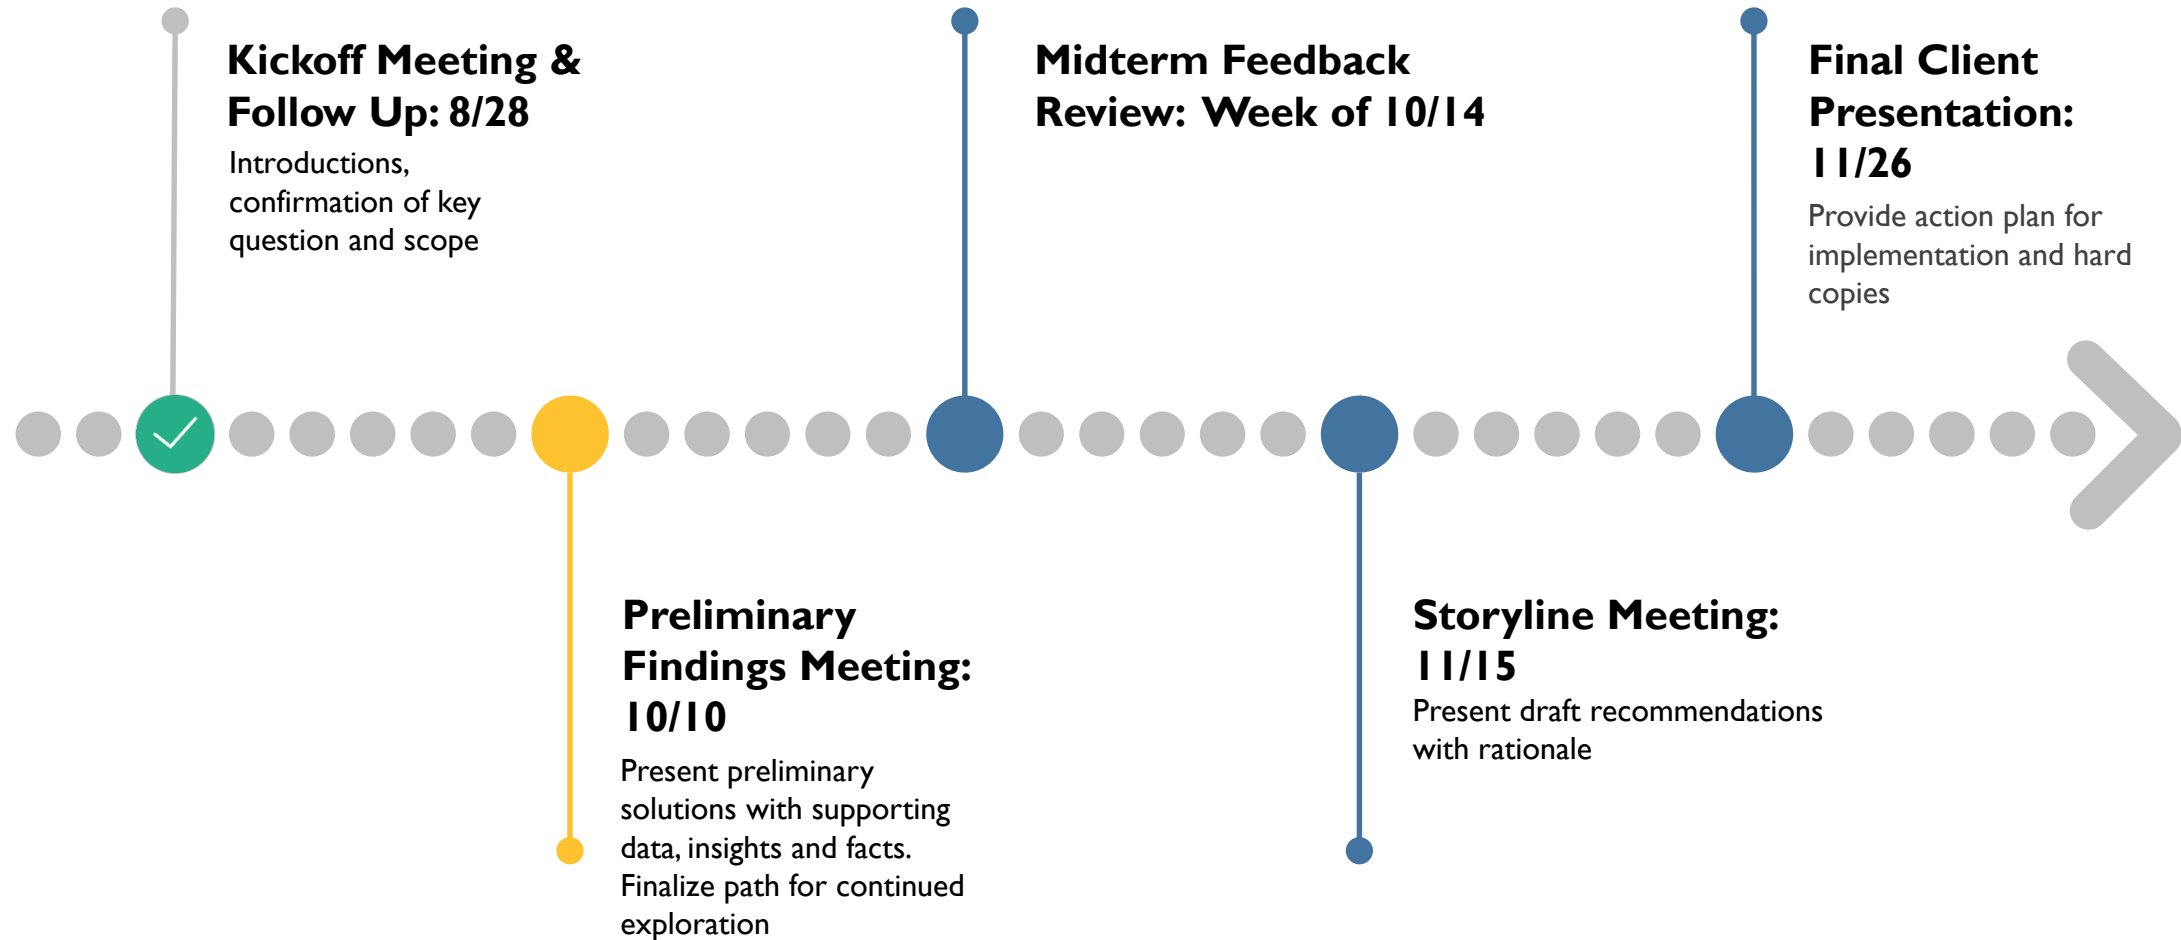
Kickoff Meeting & Follow Up: 8/28

Introductions, confirmation of key question and scope

Midterm Feedback Review: Week of 10/14

Final Client Presentation: 11/26

Provide action plan for implementation and hard copies

Preliminary Findings Meeting: 10/10

Present preliminary solutions with supporting data, insights and facts. Finalize path for continued exploration

Storyline Meeting: 11/15

Present draft recommendations with rationale